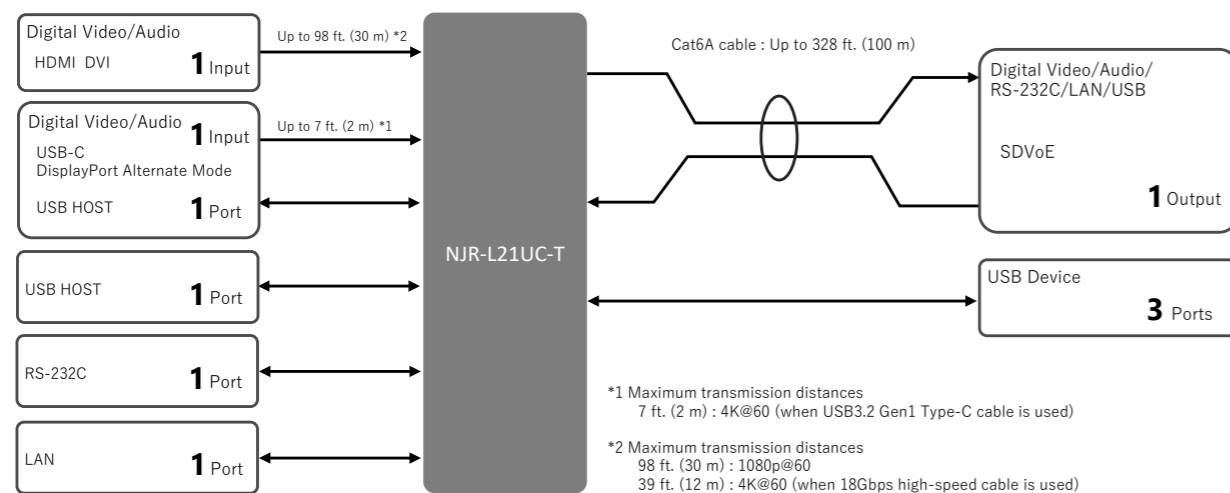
Digital Video/Audio
HDMI DVI
1 Input

Up to 98 ft. (30 m) *2

Digital Video/Audio
1 Input
USB-C
DisplayPort Alternate Mode
USB HOST
1 Port

Up to 7 ft. (2 m) *1

USB HOST
1 Port

RS-232C
1 Port

LAN
1 Port

NJR-L21UC-T

Cat6A cable : Up to 328 ft. (100 m)

Digital Video/Audio/
RS-232C/LAN/USB
SDVoE
1 Output

USB Device
3 Ports

*1 Maximum transmission distances
7 ft. (2 m) : 4K@60 (when USB3.2 Gen1 Type-C cable is used)

*2 Maximum transmission distances
98 ft. (30 m) : 1080p@60
39 ft. (12 m) : 4K@60 (when 18Gbps high-speed cable is used)